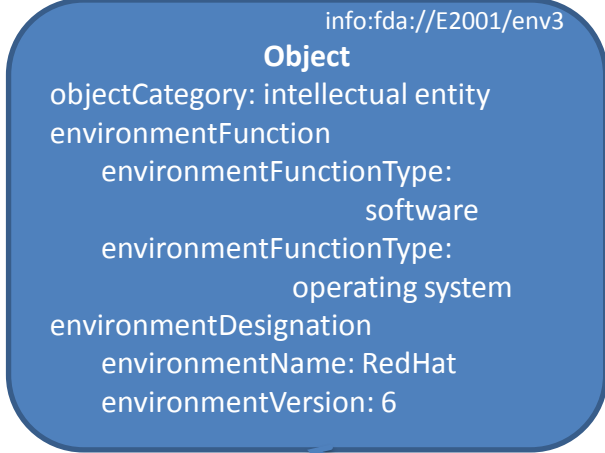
info:fda://E2001/env3

Object

objectCategory: intellectual entity
environmentFunction
environmentFunctionType: software
environmentFunctionType: operating system
environmentDesignation
environmentName: RedHat
environmentVersion: 6